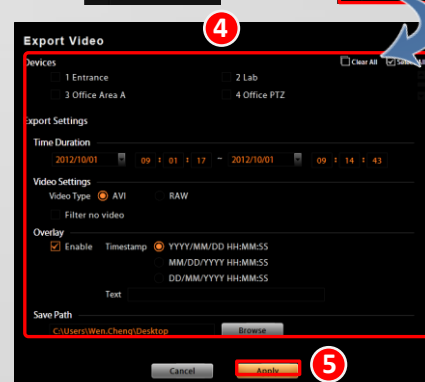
4

Export Video

Devices

Clear All

Sele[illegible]

1 Entrance

2 Lab

3 Office Area A

4 Office PTZ

Export Settings

Time Duration

2012/10/01 09 : 01 : 17 ~ 2012/10/01 09 : 14 : 43

Video Settings

Video Type AVI RAW

Filter no video

Overlay

Enable Timestamp YYYY/MM/DD HH:MM:SS

MM/DD/YYYY HH:MM:SS

DD/MM/YYYY HH:MM:SS

Text

Save Path

C:\Users\Wen.Cheng\Desktop

Browse

Cancel

Apply

5